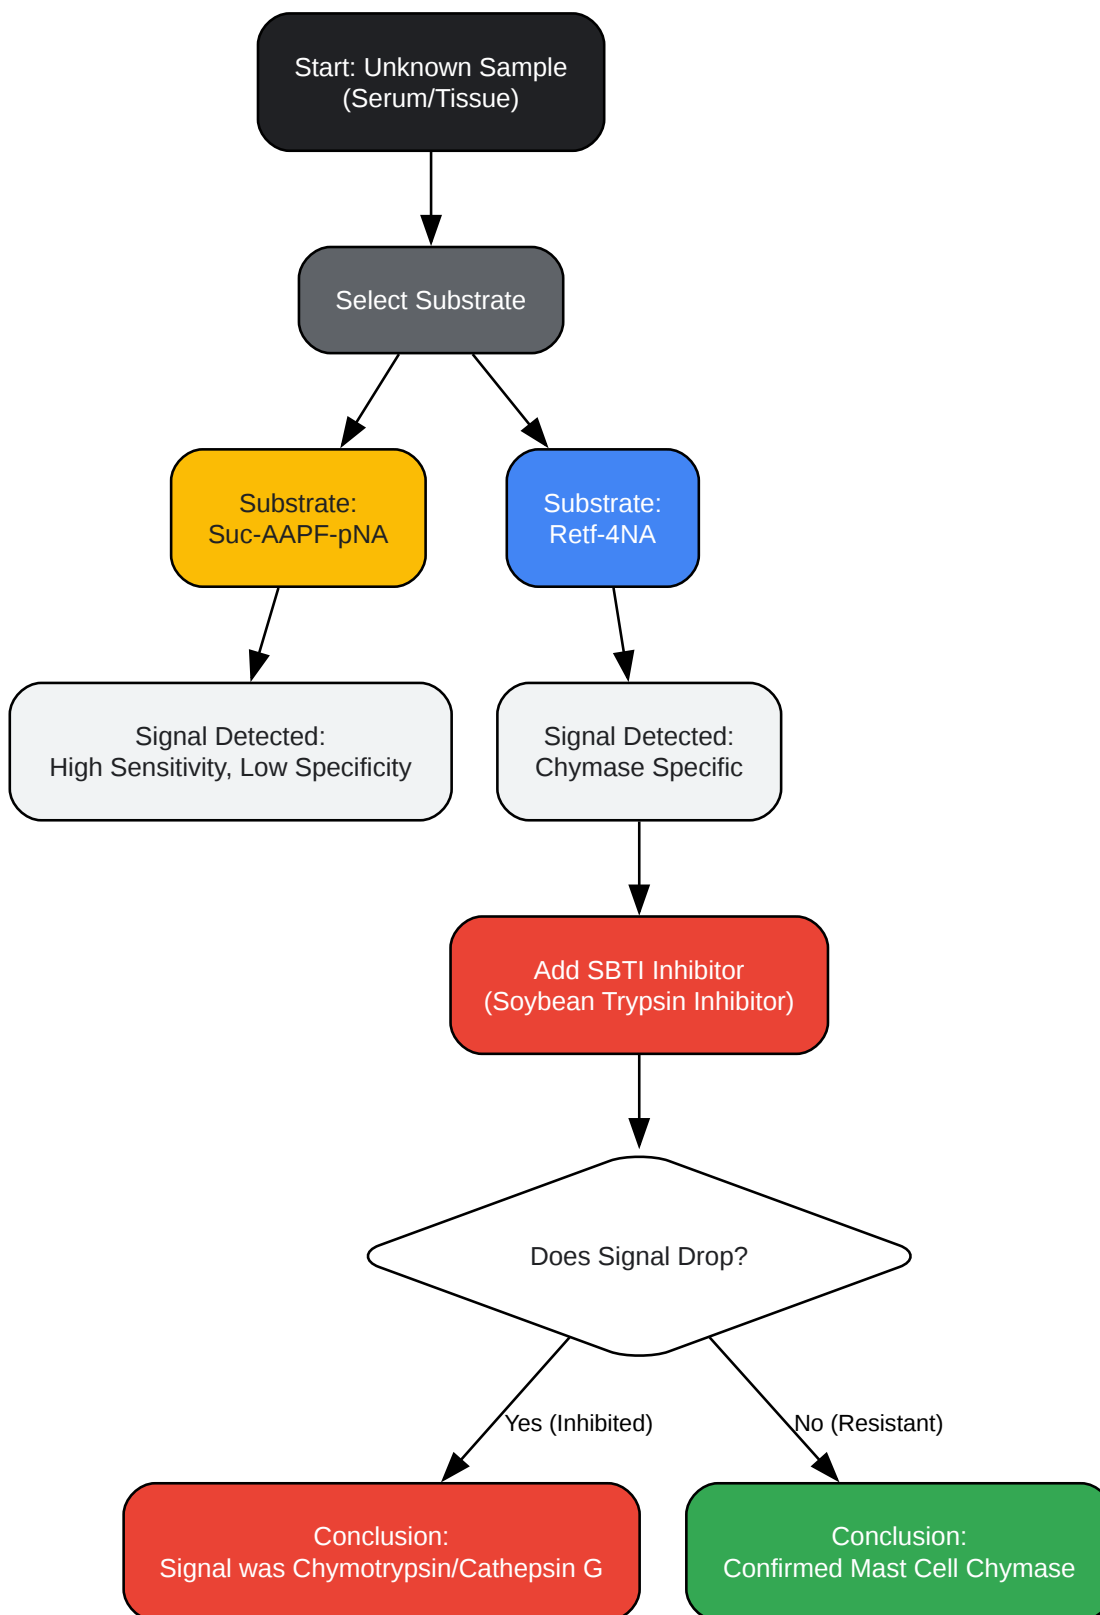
Start: Unknown Sample
(Serum/Tissue)

Select Substrate

Substrate:
Suc-AAPF-pNA

Substrate:
Retf-4NA

Signal Detected:
High Sensitivity, Low Specificity

Signal Detected:
Chymase Specific

Add SBTI Inhibitor
(Soybean Trypsin Inhibitor)

Does Signal Drop?

Yes (Inhibited)

No (Resistant)

Conclusion:
Signal was Chymotrypsin/Cathepsin G

Conclusion:
Confirmed Mast Cell Chymase